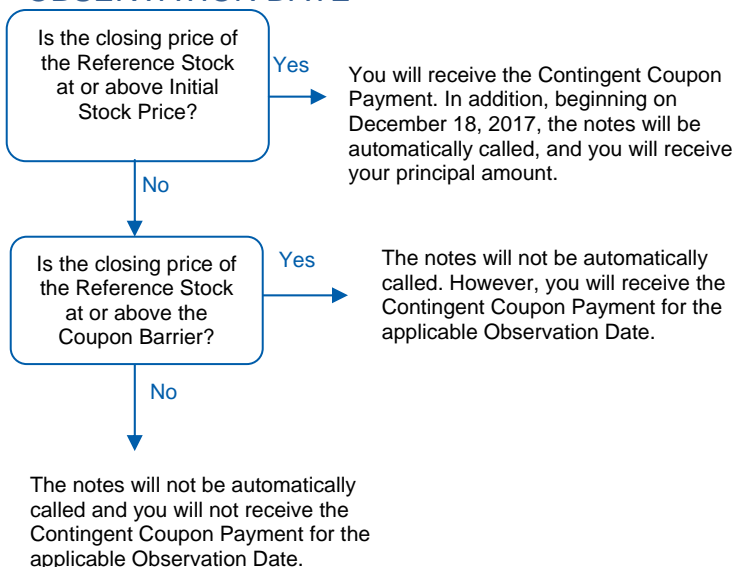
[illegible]

Is the closing price of the Reference Stock at or above Initial Stock Price?

Yes

You will receive the Contingent Coupon Payment. In addition, beginning on December 18, 2017, the notes will be automatically called, and you will receive your principal amount.

No

Is the closing price of the Reference Stock at or above the Coupon Barrier?

Yes

The notes will not be automatically called. However, you will receive the Contingent Coupon Payment for the applicable Observation Date.

No

The notes will not be automatically called and you will not receive the Contingent Coupon Payment for the applicable Observation Date.